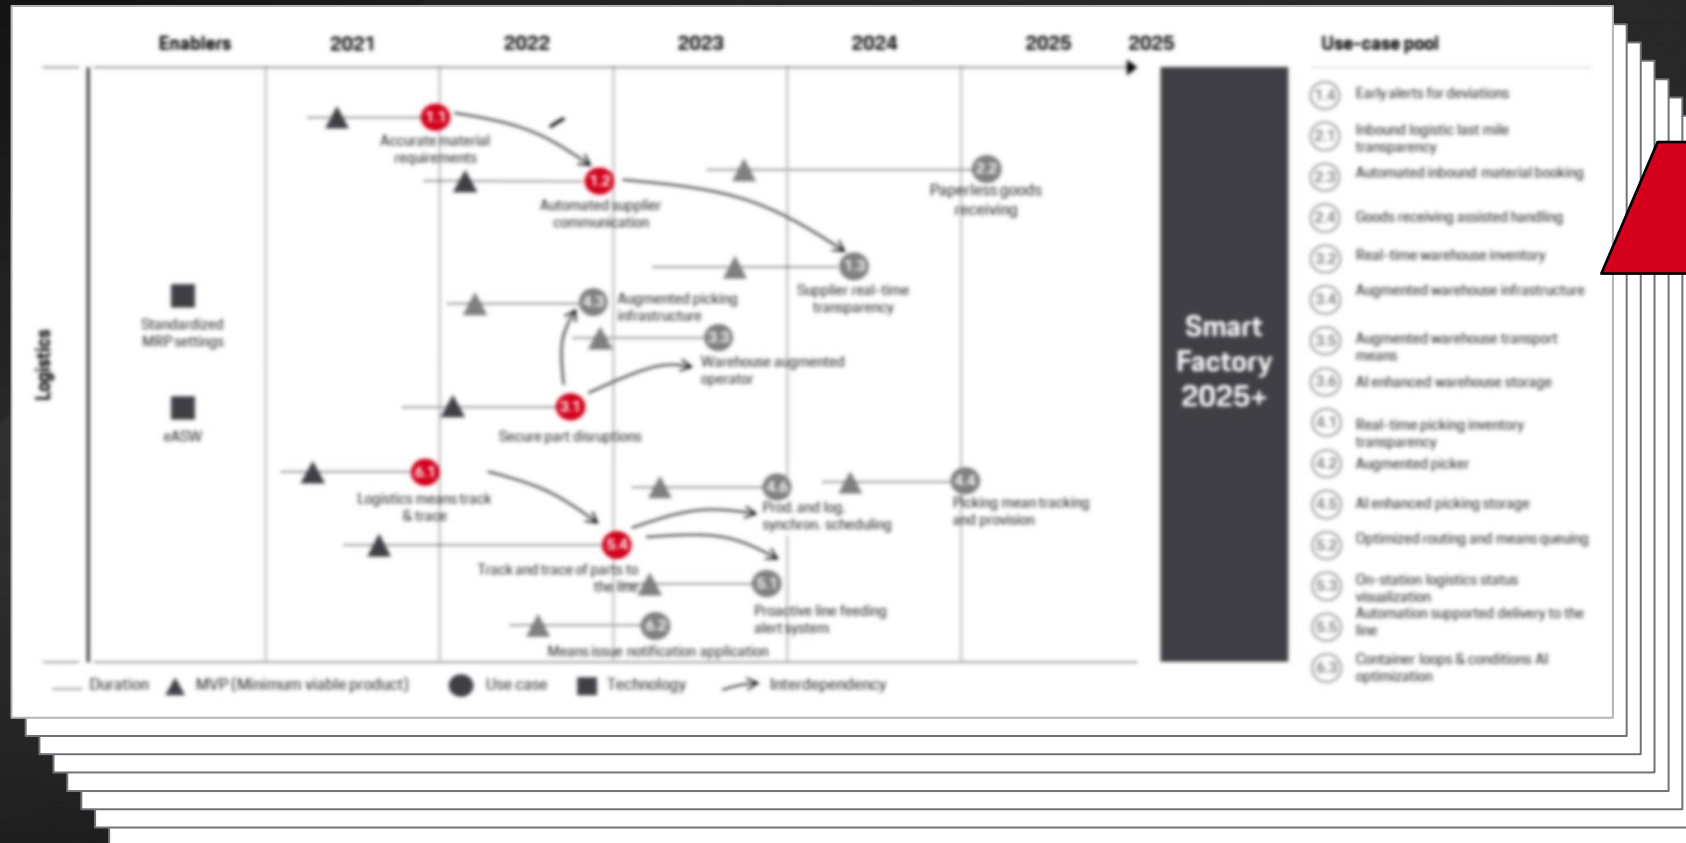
Enablers 2021 2022 2023 2024 2025 2025

Use-case pool

Logistics

1.1 Accurate material requirements

1.2 Automated supplier communication

2.2 Paperless goods receiving

1.3 Supplier real-time transparency

Standardized MRP settings

eASW

4.3 Augmented picking infrastructure

3.3 Warehouse augmented operator

3.1 Secure part disruptions

6.1 Logistics means track & trace

4.6 Prod. and log. synchron. scheduling

4.4 Picking mean tracking and provision

6.4 Track and trace of parts to the line

5.1 Proactive line feeding alert system

5.2 Means issue notification application

Smart Factory 2025+

1.4 Early alerts for deviations
2.1 Inbound logistic last mile transparency
2.3 Automated inbound material booking
2.4 Goods receiving assisted handling
3.2 Real-time warehouse inventory
3.4 Augmented warehouse infrastructure
3.5 Augmented warehouse transport means
3.6 AI enhanced warehouse storage
4.1 Real-time picking inventory transparency
4.2 Augmented picker
4.5 AI enhanced picking storage
5.2 Optimized routing and means queuing
5.3 On-station logistics status visualization
5.5 Automation supported delivery to the line
6.3 Container loops & conditions AI optimization

Duration MVP (Minimum viable product) Use case Technology Interdependency